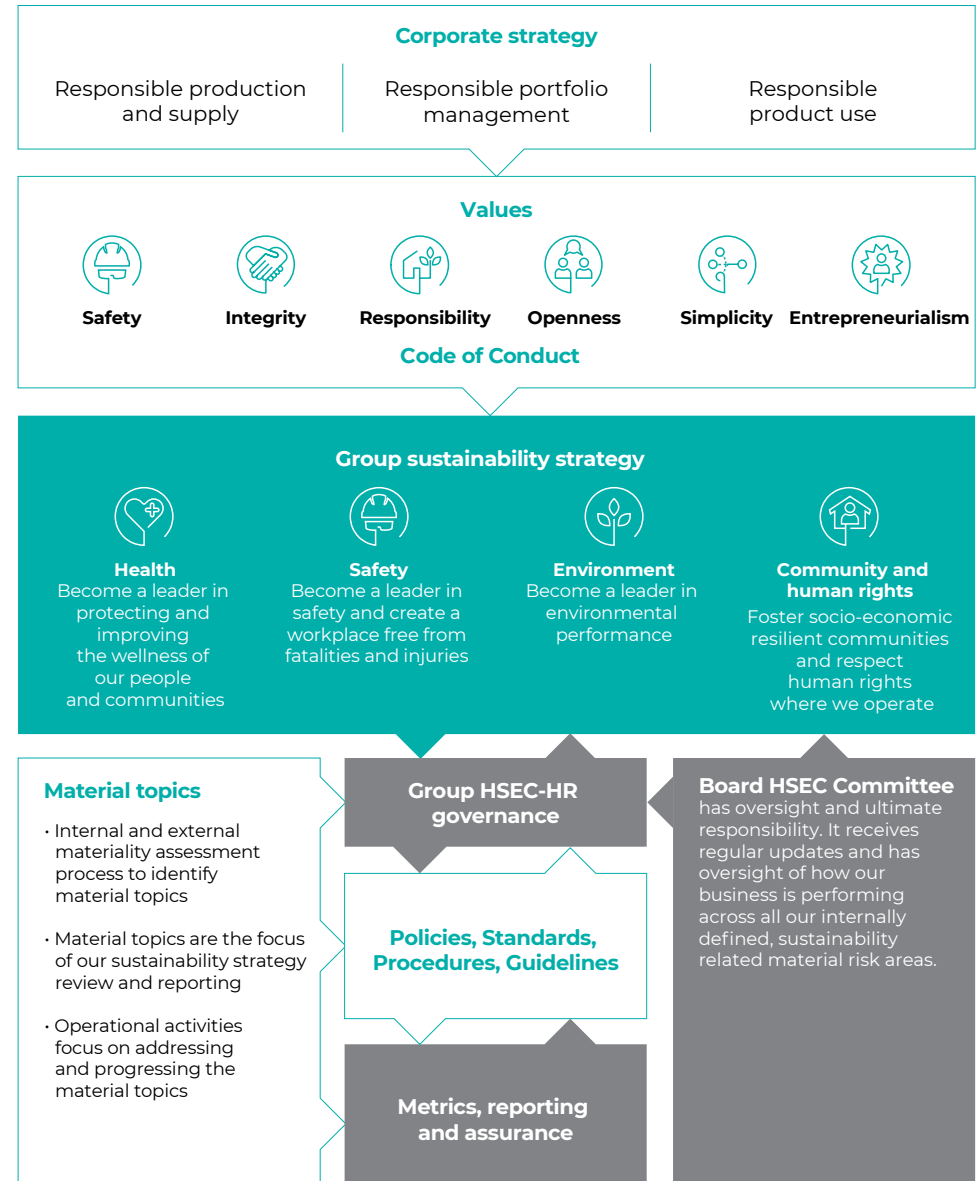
Corporate strategy

Responsible production and supply

Responsible portfolio management

Responsible product use

Values

Safety

Integrity

Responsibility

Openness

Simplicity

Entrepreneurialism

Code of Conduct

Group sustainability strategy

Health
Become a leader in protecting and improving the wellness of our people and communities

Safety
Become a leader in safety and create a workplace free from fatalities and injuries

Environment
Become a leader in environmental performance

Community and human rights
Foster socio-economic resilient communities and respect human rights where we operate

Material topics

• Internal and external materiality assessment process to identify material topics

• Material topics are the focus of our sustainability strategy review and reporting

• Operational activities focus on addressing and progressing the material topics

Group HSEC-HR governance

Policies, Standards, Procedures, Guidelines

Metrics, reporting and assurance

Board HSEC Committee
has oversight and ultimate responsibility. It receives regular updates and has oversight of how our business is performing across all our internally defined, sustainability related material risk areas.